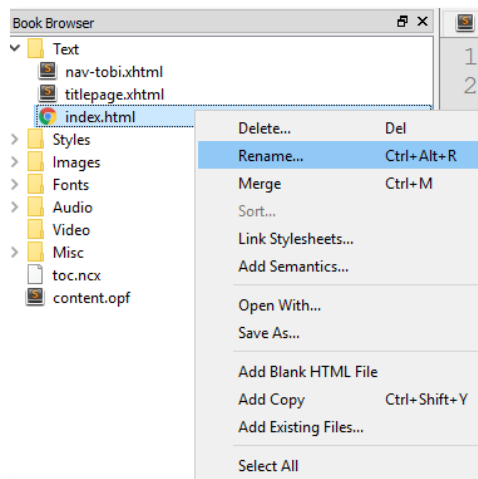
Book Browser

Text
nav-tobi.xhtml
titlepage.xhtml
index.html
Styles
Images
Fonts
Audio
Video
Misc
toc.ncx
content.opf

1
2

| Delete... | Del |
|---|---|
| Rename... | Ctrl+Alt+R |
| Merge | Ctrl+M |
| Sort... | |
| Link Stylesheets... | |
| Add Semantics... | |
| Open With... | |
| Save As... | |
| Add Blank HTML File | |
| Add Copy | Ctrl+Shift+Y |
| Add Existing Files... | |
| Select All | |